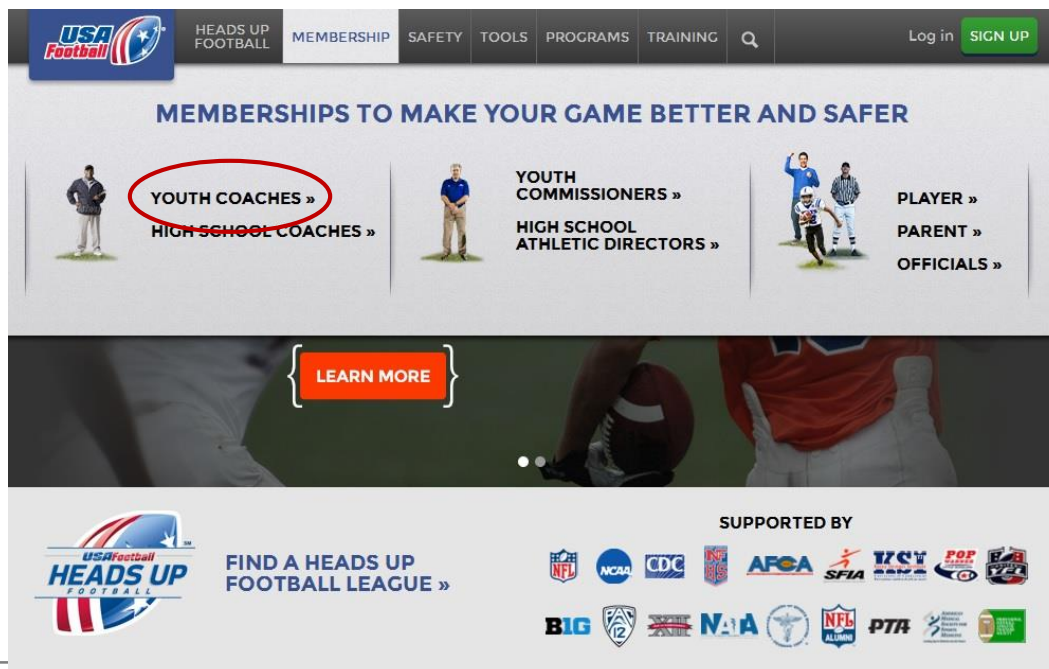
USA Football

HEADS UP FOOTBALL
MEMBERSHIP
SAFETY
TOOLS
PROGRAMS
TRAINING

Log in
SIGN UP

MEMBERSHIPS TO MAKE YOUR GAME BETTER AND SAFER

YOUTH COACHES »
HIGH SCHOOL COACHES »

YOUTH COMMISSIONERS »
HIGH SCHOOL ATHLETIC DIRECTORS »

PLAYER »
PARENT »
OFFICIALS »

LEARN MORE

USA Football HEADS UP FOOTBALL

FIND A HEADS UP FOOTBALL LEAGUE »

SUPPORTED BY

NFL NCAA CDC NFHS AFCA SFIA POP WARNER B1G PAC 12 NAIA NFL ALUMNI PTA